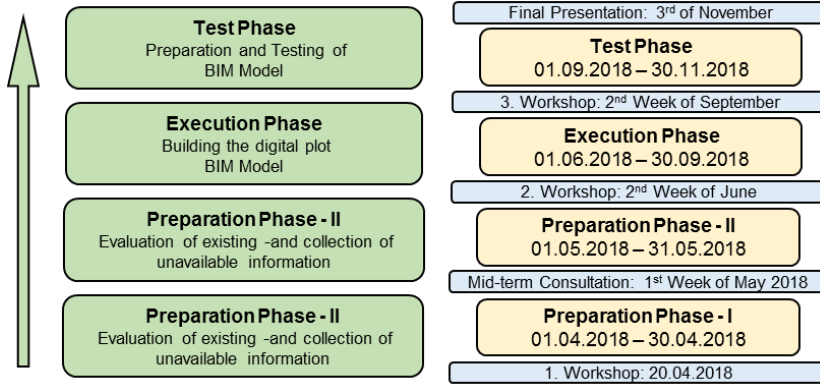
Test Phase
Preparation and Testing of BIM Model

Execution Phase
Building the digital plot BIM Model

Preparation Phase - II
Evaluation of existing -and collection of unavailable information

Preparation Phase - II
Evaluation of existing -and collection of unavailable information

Final Presentation: 3$^{rd}$ of November

Test Phase
01.09.2018 – 30.11.2018

3. Workshop: 2$^{nd}$ Week of September

Execution Phase
01.06.2018 – 30.09.2018

2. Workshop: 2$^{nd}$ Week of June

Preparation Phase - II
01.05.2018 – 31.05.2018

Mid-term Consultation: 1$^{st}$ Week of May 2018

Preparation Phase - I
01.04.2018 – 30.04.2018

1. Workshop: 20.04.2018